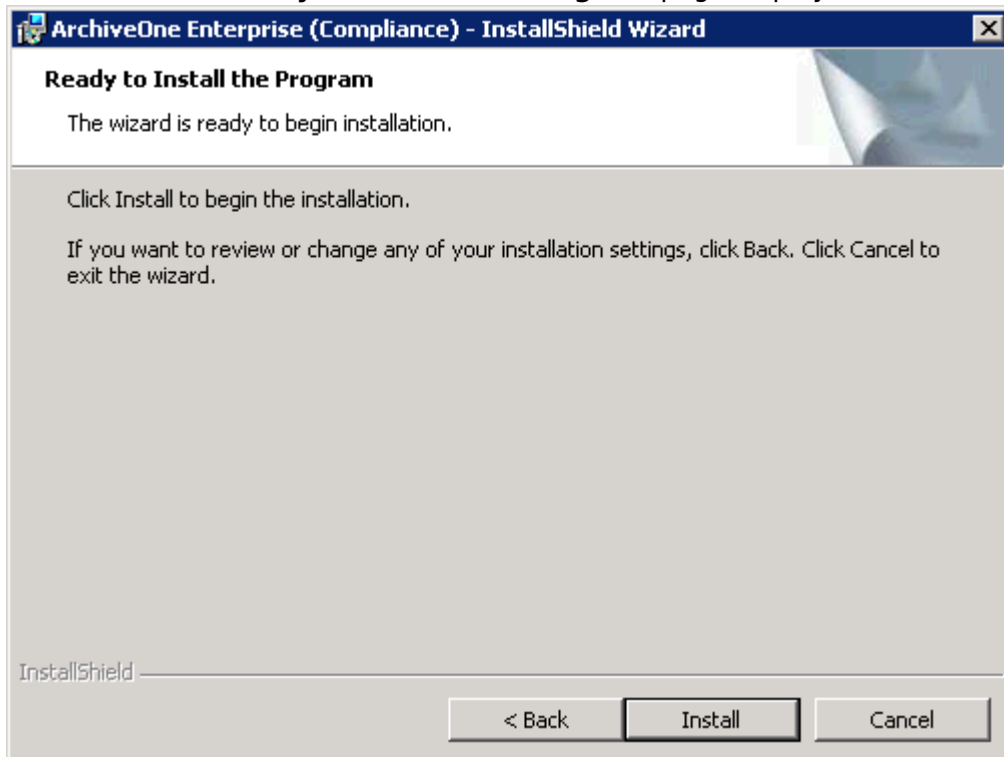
ArchiveOne Enterprise (Compliance) - InstallShield Wizard

Ready to Install the Program

The wizard is ready to begin installation.

Click Install to begin the installation.

If you want to review or change any of your installation settings, click Back. Click Cancel to exit the wizard.

InstallShield

< Back

Install

Cancel